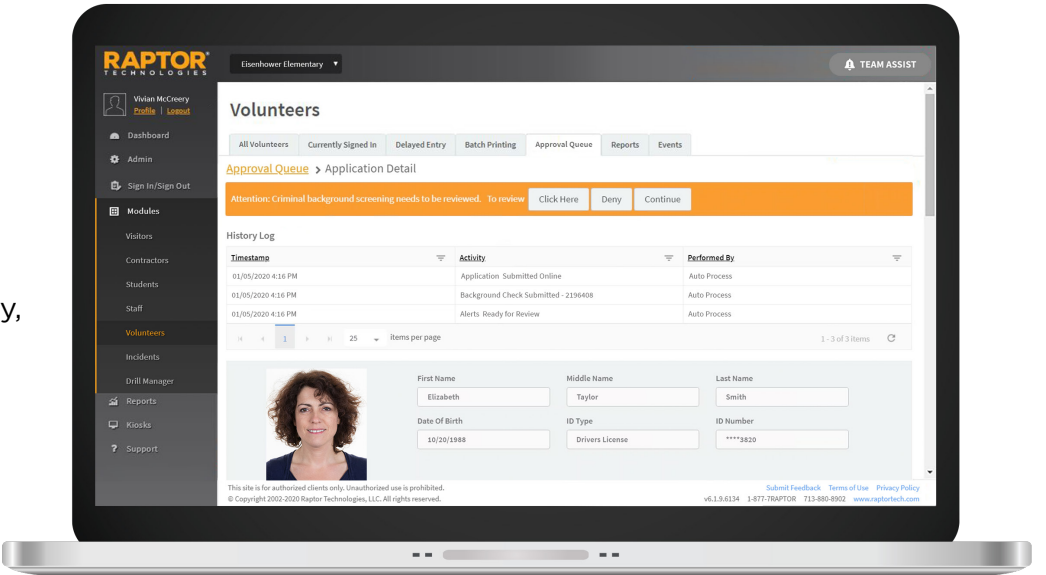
y,

RAPTOR TECHNOLOGIES

Eisenhower Elementary

TEAM ASSIST

Vivian McCreery
Profile | Logout

Dashboard
Admin
Sign In/Sign Out
Modules
Visitors
Contractors
Students
Staff
Volunteers
Incidents
Drill Manager
Reports
Kiosks
Support

Volunteers

All Volunteers | Currently Signed In | Delayed Entry | Batch Printing | Approval Queue | Reports | Events

Approval Queue > Application Detail

Attention: Criminal background screening needs to be reviewed. To review Click Here Deny Continue

History Log

| Timestamp | Activity | Performed By |
|---|---|---|
| 01/05/2020 4:16 PM | Application Submitted Online | Auto Process |
| 01/05/2020 4:16 PM | Background Check Submitted - 2196408 | Auto Process |
| 01/05/2020 4:16 PM | Alerts Ready for Review | Auto Process |

1 25 items per page 1 - 3 of 3 items

First Name
Elizabeth
Middle Name
Taylor
Last Name
Smith
Date Of Birth
10/20/1988
ID Type
Drivers License
ID Number
****3820

This site is for authorized clients only. Unauthorized use is prohibited.
© Copyright 2002-2020 Raptor Technologies, LLC. All rights reserved.

Submit Feedback Terms of Use Privacy Policy
v6.1.9.6134 1-877-7RAPTOR 713-880-8902 www.raptortech.com